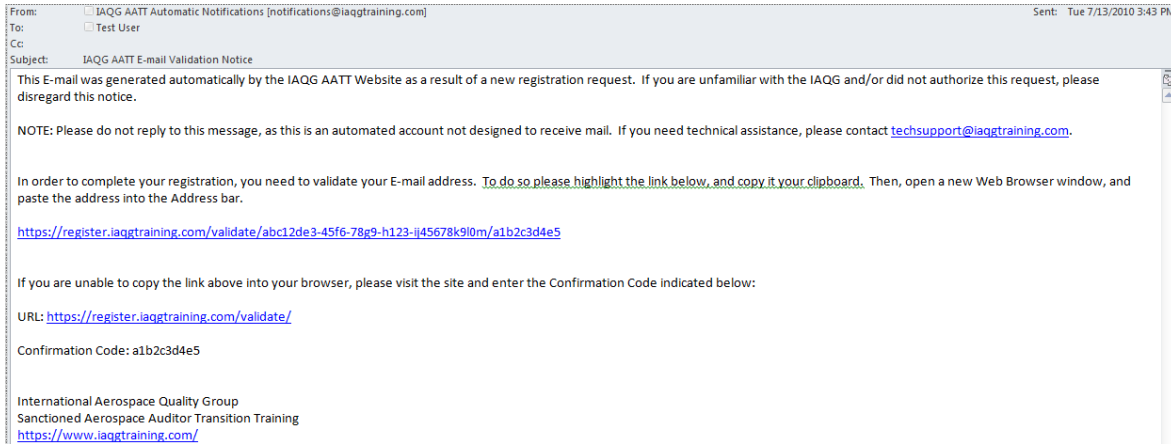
From: IAQG AATT Automatic Notifications [notifications@iaqgtraining.com]
Sent: Tue 7/13/2010 3:43 PM
To: Test User
Cc:
Subject: IAQG AATT E-mail Validation Notice

This E-mail was generated automatically by the IAQG AATT Website as a result of a new registration request. If you are unfamiliar with the IAQG and/or did not authorize this request, please disregard this notice.

NOTE: Please do not reply to this message, as this is an automated account not designed to receive mail. If you need technical assistance, please contact techsupport@iaqgtraining.com.

In order to complete your registration, you need to validate your E-mail address. To do so please highlight the link below, and copy it your clipboard. Then, open a new Web Browser window, and paste the address into the Address bar.

https://register.iaqgtraining.com/validate/abc12de3-45f6-78g9-h123-ij45678k9l0m/a1b2c3d4e5

If you are unable to copy the link above into your browser, please visit the site and enter the Confirmation Code indicated below:

URL: https://register.iaqgtraining.com/validate/

Confirmation Code: a1b2c3d4e5

International Aerospace Quality Group
Sanctioned Aerospace Auditor Transition Training
https://www.iaqgtraining.com/